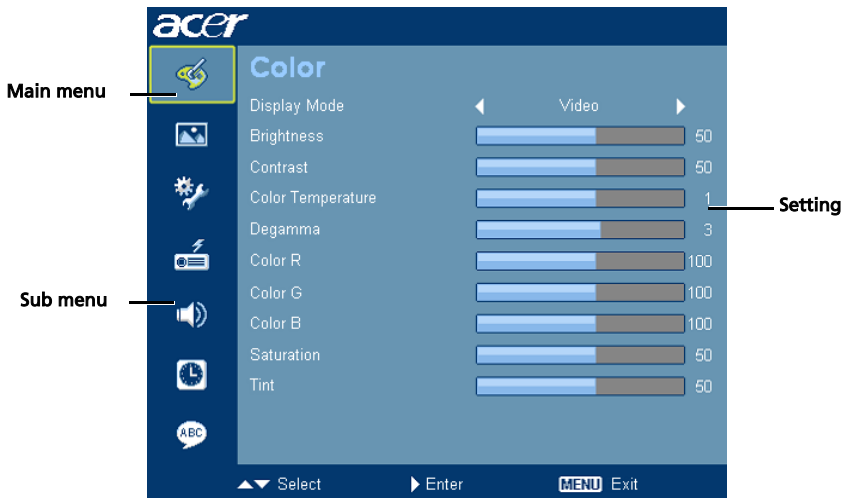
acer

Main menu

Sub menu

Color

Display Mode ◀ Video ▶

Brightness 50

Contrast 50

Color Temperature 1

Degamma 3

Color R 100

Color G 100

Color B 100

Saturation 50

Tint 50

Setting

ABC

▲▼ Select ▶ Enter MENU Exit